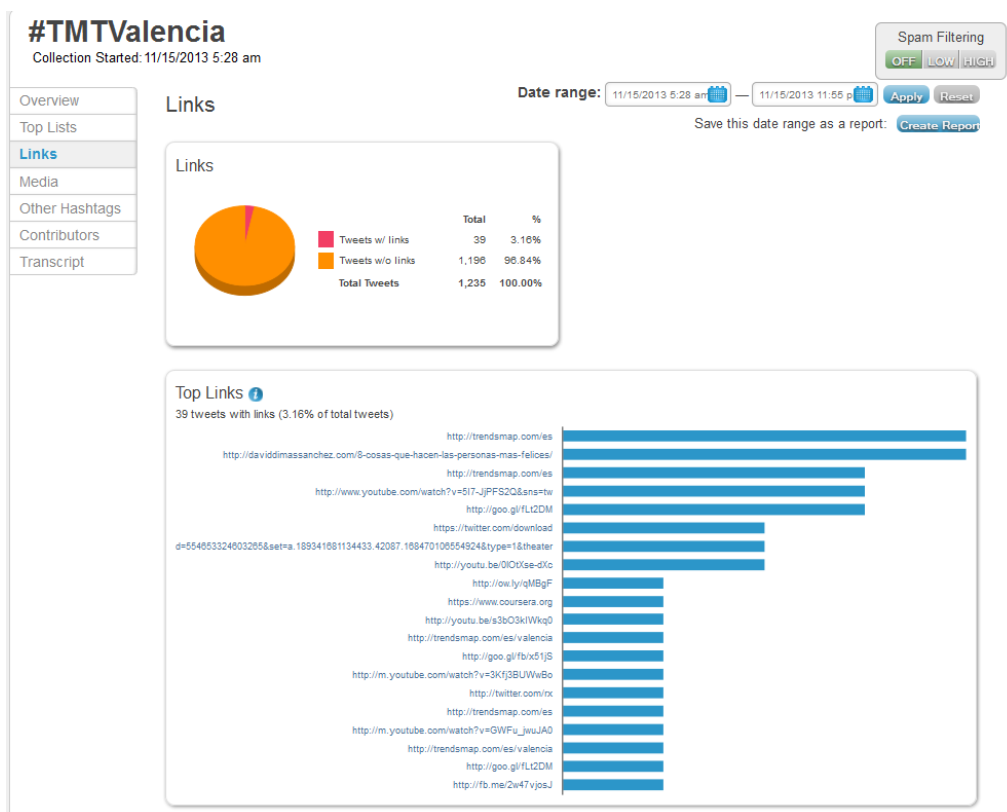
#TMTValencia
Collection Started: 11/15/2013 5:28 am

Spam Filtering
OFF LOW HIGH

Overview
Top Lists
Links
Media
Other Hashtags
Contributors
Transcript

Links

Date range: 11/15/2013 5:28 am — 11/15/2013 11:55 p Apply Reset

Save this date range as a report: Create Report

Links

| | Total | % |
|---|---|---|
| Tweets w/ links | 39 | 3.16% |
| Tweets w/o links | 1,196 | 96.84% |
| Total Tweets | 1,235 | 100.00% |

Top Links
39 tweets with links (3.16% of total tweets)

http://trendsmap.com/es
http://daviddimassanchez.com/8-cosas-que-hacen-las-personas-mas-felices/
http://trendsmap.com/es
http://www.youtube.com/watch?v=5I7-JjPFS2Q&sns=tw
http://goo.gl/fLt2DM
https://twitter.com/download
d=554653324603265&set=a.189341681134433.42087.168470106554924&type=1&theater
http://youtu.be/0lOtXse-dXc
http://ow.ly/qMBgF
https://www.coursera.org
http://youtu.be/s3bO3kIWkq0
http://trendsmap.com/es/valencia
http://goo.gl/fb/x51jS
http://m.youtube.com/watch?v=3Kfj3BUWwBo
http://twitter.com/rx
http://trendsmap.com/es
http://m.youtube.com/watch?v=GWFu_jwuJA0
http://trendsmap.com/es/valencia
http://goo.gl/fLt2DM
http://fb.me/2w47vjosJ